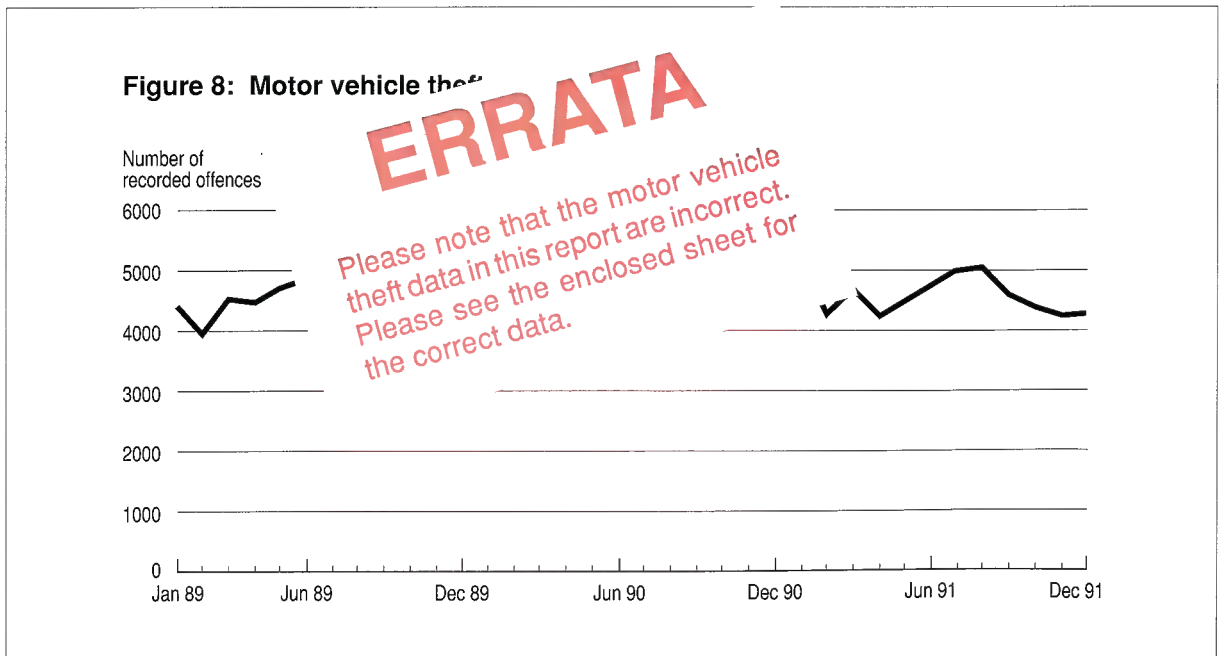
Figure 8: Motor vehicle the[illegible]

ERRATA

Please note that the motor vehicle theft data in this report are incorrect. Please see the enclosed sheet for the correct data.

Number of recorded offences

6000

5000

4000

3000

2000

1000

0

Jan 89

Jun 89

Dec 89

Jun 90

Dec 90

Jun 91

Dec 91